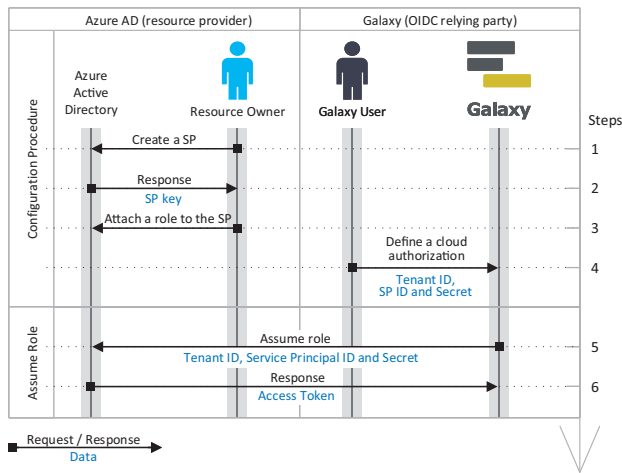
Azure AD (resource provider)

Galaxy (OIDC relying party)

Azure Active Directory

Resource Owner

Galaxy User

Galaxy

Steps

Configuration Procedure

Create a SP

1

Response

SP key

2

Attach a role to the SP

3

Define a cloud authorization

Tenant ID, SP ID and Secret

4

Assume Role

Assume role

Tenant ID, Service Principal ID and Secret

5

Response

Access Token

6

Request / Response

Data